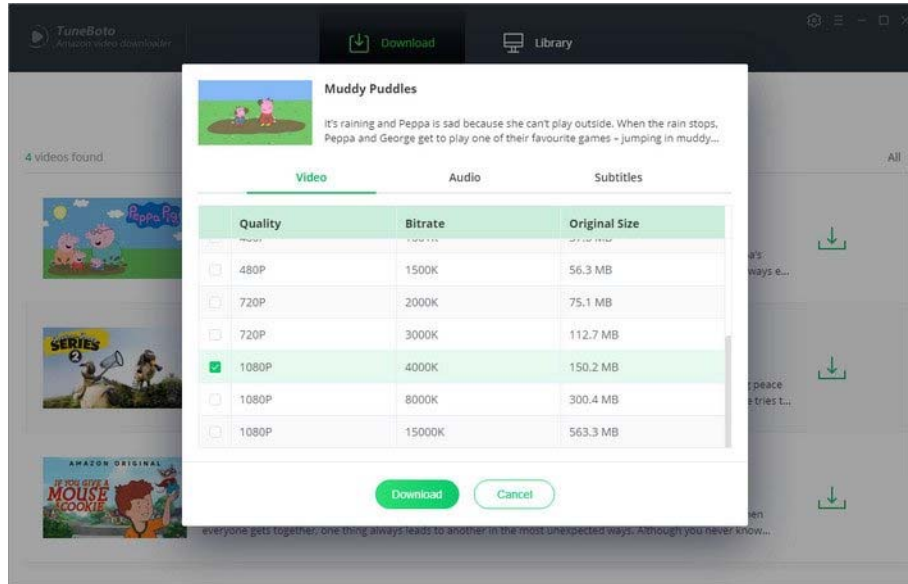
TuneBoto
Amazon video downloader

Download

Library

4 videos found

All

Peppa Pig

SERIES 2

AMAZON ORIGINAL

IF YOU GIVE A MOUSE A COOKIE

Muddy Puddles

It's raining and Peppa is sad because she can't play outside. When the rain stops, Peppa and George get to play one of their favourite games – jumping in muddy...

Video

Audio

Subtitles

| | Quality | Bitrate | Original Size |
|---|---|---|---|
| | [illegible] | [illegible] | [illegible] |
| | 480P | 1500K | 56.3 MB |
| | 720P | 2000K | 75.1 MB |
| | 720P | 3000K | 112.7 MB |
| ☑ | 1080P | 4000K | 150.2 MB |
| | 1080P | 8000K | 300.4 MB |
| | 1080P | 15000K | 563.3 MB |

Download

Cancel

...a's ...ways e...

...peace ...tries t...

...en

everyone gets together, one thing always leads to another in the most unexpected ways. Although you never know...